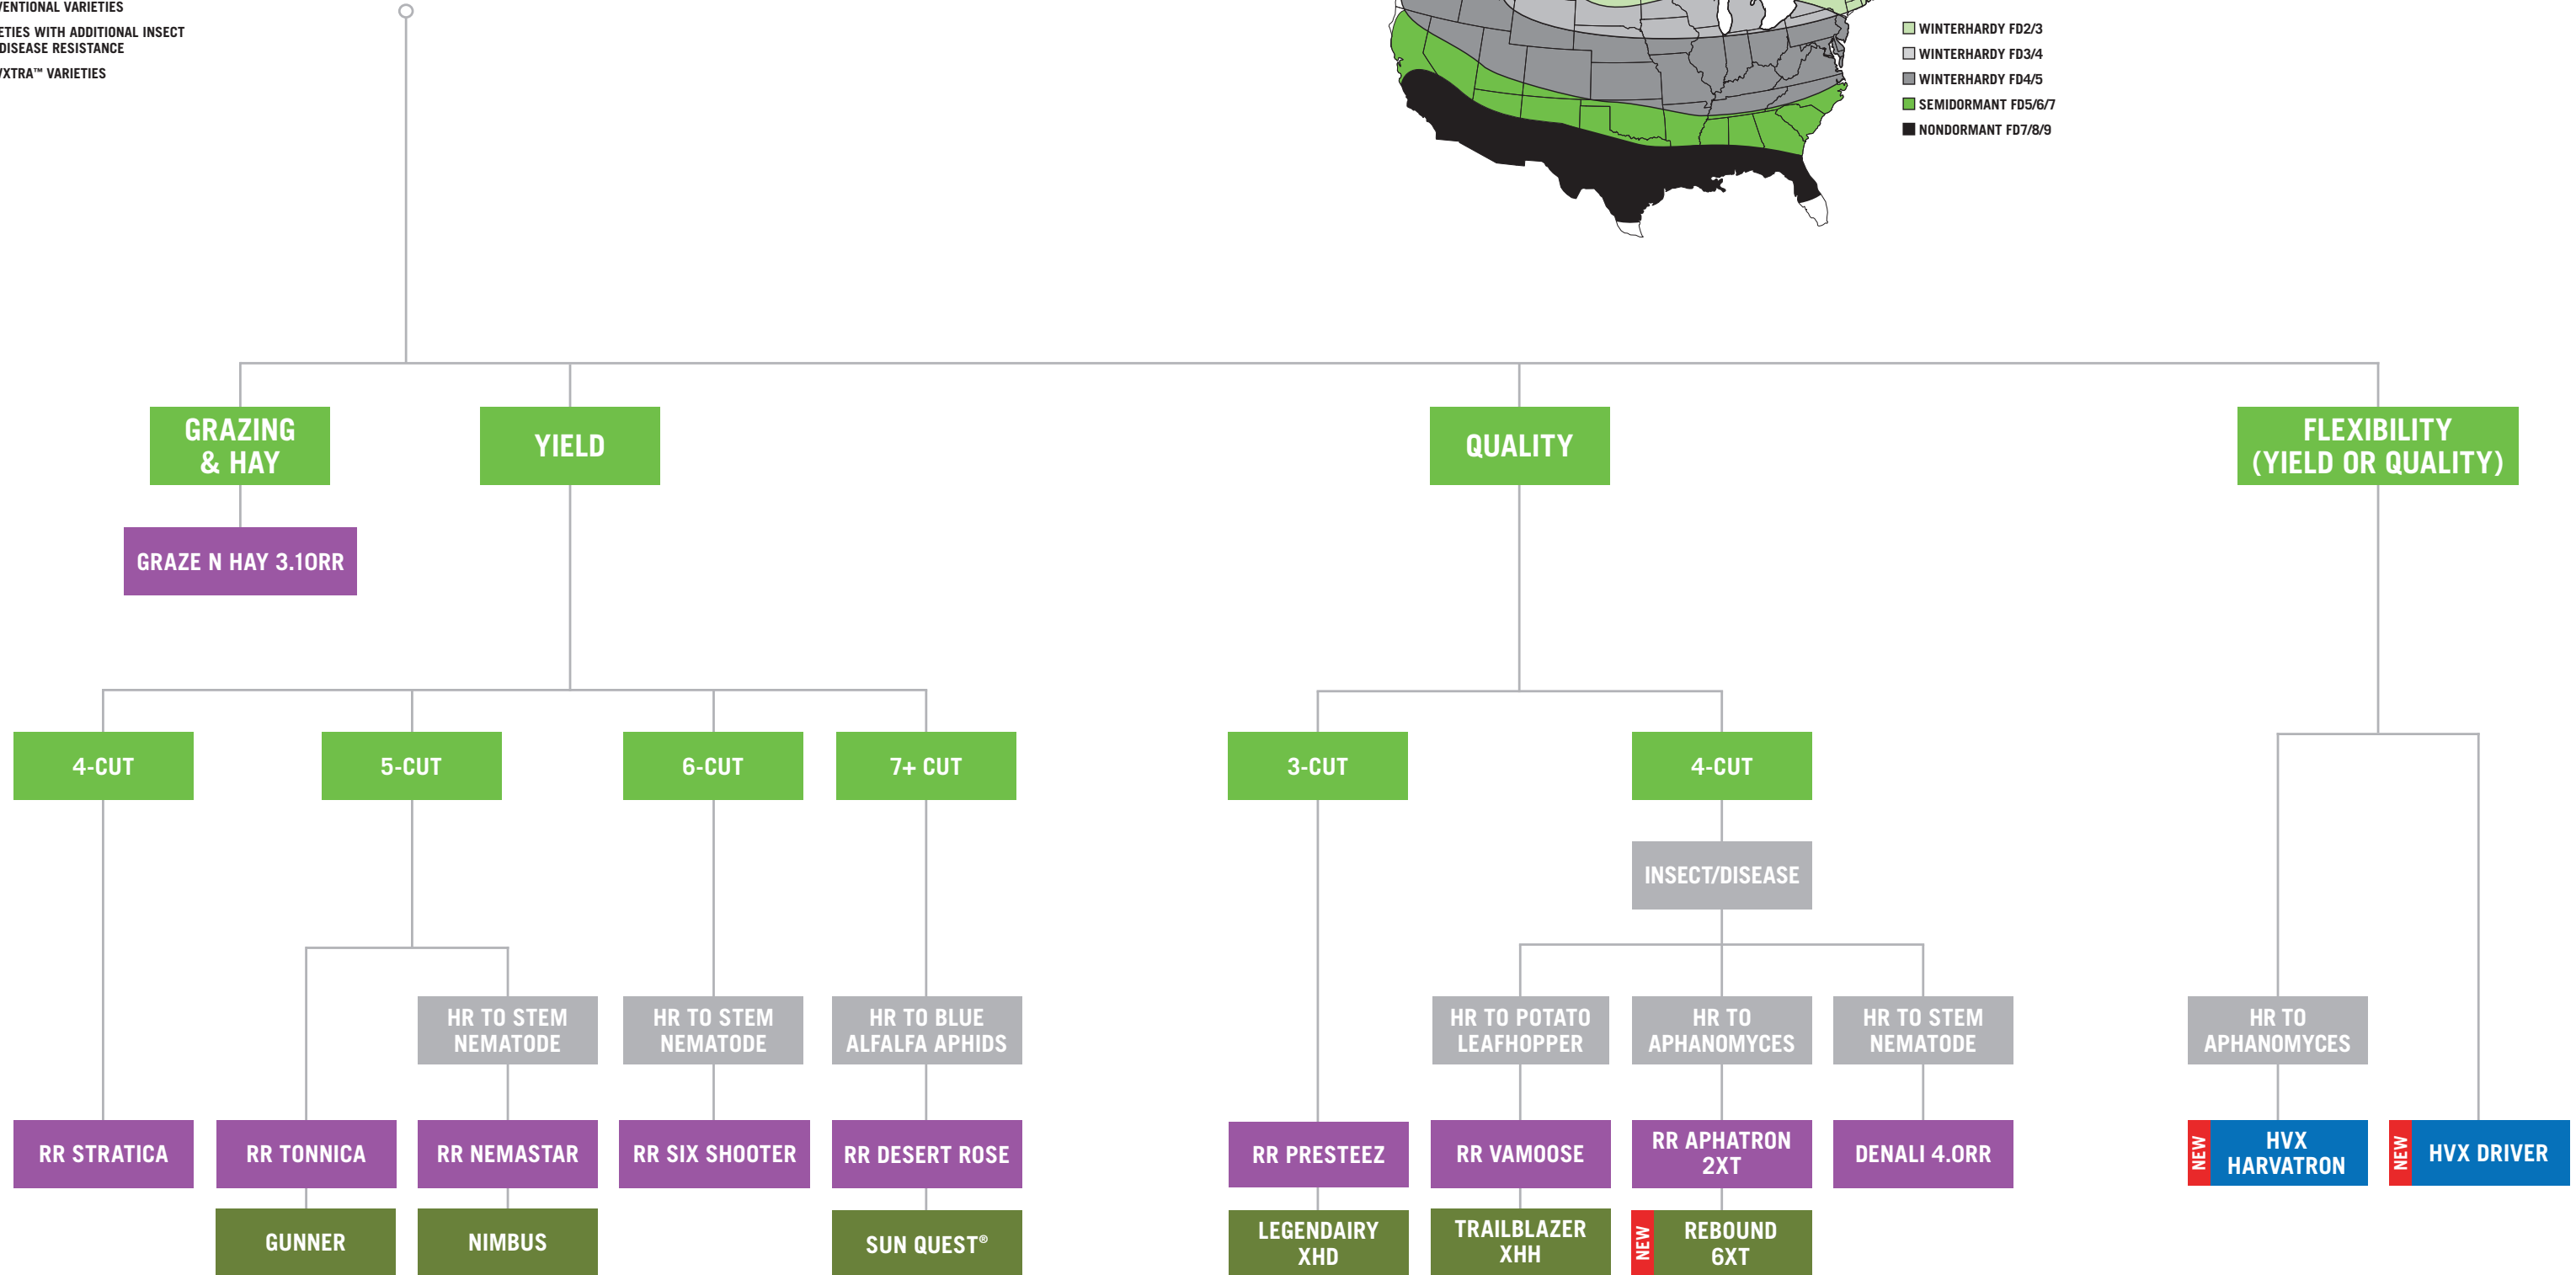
VENTIONAL VARIETIES
ETIES WITH ADDITIONAL INSECT DISEASE RESISTANCE
/XTRA™ VARIETIES

WINTERHARDY FD2/3
WINTERHARDY FD3/4
WINTERHARDY FD4/5
SEMIDORMANT FD5/6/7
NONDORMANT FD7/8/9

GRAZING & HAY

YIELD

QUALITY

FLEXIBILITY (YIELD OR QUALITY)

GRAZE N HAY 3.10RR

4-CUT

5-CUT

6-CUT

7+ CUT

3-CUT

4-CUT

INSECT/DISEASE

HR TO STEM NEMATODE

HR TO STEM NEMATODE

HR TO BLUE ALFALFA APHIDS

HR TO POTATO LEAFHOPPER

HR TO APHANOMYCES

HR TO STEM NEMATODE

HR TO APHANOMYCES

RR STRATICA

RR TONNICA

RR NEMASTAR

RR SIX SHOOTER

RR DESERT ROSE

RR PRESTEEZ

RR VAMOOSE

RR APHATRON 2XT

DENALI 4.0RR

NEW HVX HARVATRON

NEW HVX DRIVER

GUNNER

NIMBUS

SUN QUEST®

LEGENDAIRY XHD

TRAILBLAZER XHH

NEW REBOUND 6XT